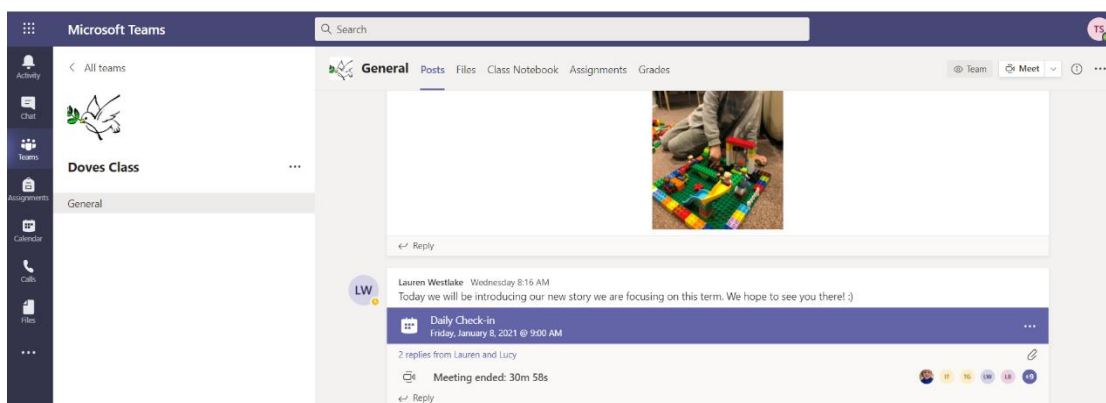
Microsoft Teams

Search

TS

Activity

Chat

Teams

Assignments

Calendar

Calls

Files

...

< All teams

Doves Class

...

General

General Posts Files Class Notebook Assignments Grades

Team

Meet

Reply

LW

Lauren Westlake Wednesday 8:16 AM

Today we will be introducing our new story we are focusing on this term. We hope to see you there! :)

Daily Check-in

Friday, January 8, 2021 @ 9:00 AM

...

2 replies from Lauren and Lucy

Meeting ended: 30m 58s

IT TG LW LB +9

Reply